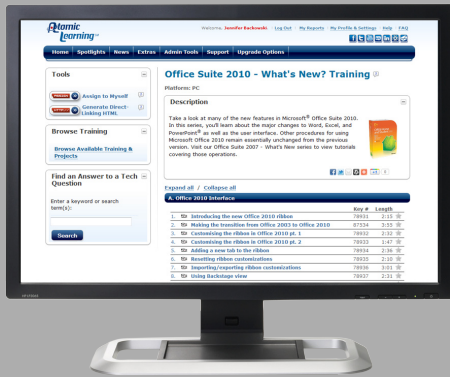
Atomic Learning

Welcome, Jennifer Backowski | Log Out | My Reports | My Profile & Settings | Help | FAQ

Home | Spotlights | News | Extras | Admin Tools | Support | Upgrade Options

Tools

Assign to Myself

Generate Direct-Linking HTML

Browse Training

Browse Available Training & Projects

Find an Answer to a Tech Question

Enter a keyword or search term(s):

Search

Office Suite 2010 - What's New? Training

Platform: PC

Description

Take a look at many of the new features in Microsoft® Office Suite 2010. In this series, you'll learn about the major changes to Word, Excel, and PowerPoint® as well as the user interface. Other procedures for using Microsoft Office 2010 remain essentially unchanged from the previous version. Visit our Office Suite 2007 - What's New series to view tutorials covering those operations.

Expand all / Collapse all

A. Office 2010 Interface

| | | Key # | Length |
|---|---|---|---|
| 1. | Introducing the new Office 2010 ribbon | 78931 | 2:15 |
| 2. | Making the transition from Office 2003 to Office 2010 | 87534 | 3:55 |
| 3. | Customizing the ribbon in Office 2010 pt. 1 | 78932 | 2:32 |
| 4. | Customizing the ribbon in Office 2010 pt. 2 | 78933 | 2:19 |
| 5. | Adding a new tab to the ribbon | 78934 | 2:36 |
| 6. | Resetting ribbon customizations | 78935 | 2:10 |
| 7. | Importing/exporting ribbon customizations | 78936 | 3:01 |
| 8. | Using Backstage view | 78937 | 2:31 |